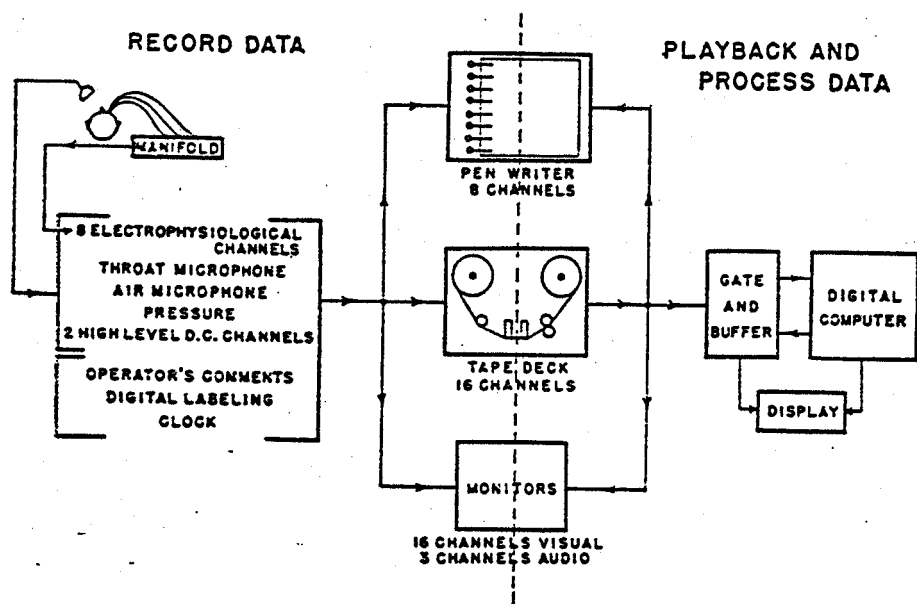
RECORD DATA

PLAYBACK AND PROCESS DATA

MANIFOLD

8 ELECTROPHYSIOLOGICAL CHANNELS
THROAT MICROPHONE
AIR MICROPHONE
PRESSURE
2 HIGH LEVEL D.C. CHANNELS

OPERATOR'S COMMENTS
DIGITAL LABELING
CLOCK

PEN WRITER
8 CHANNELS

TAPE DECK
16 CHANNELS

MONITORS

16 CHANNELS VISUAL
3 CHANNELS AUDIO

GATE AND BUFFER

DIGITAL COMPUTER

DISPLAY